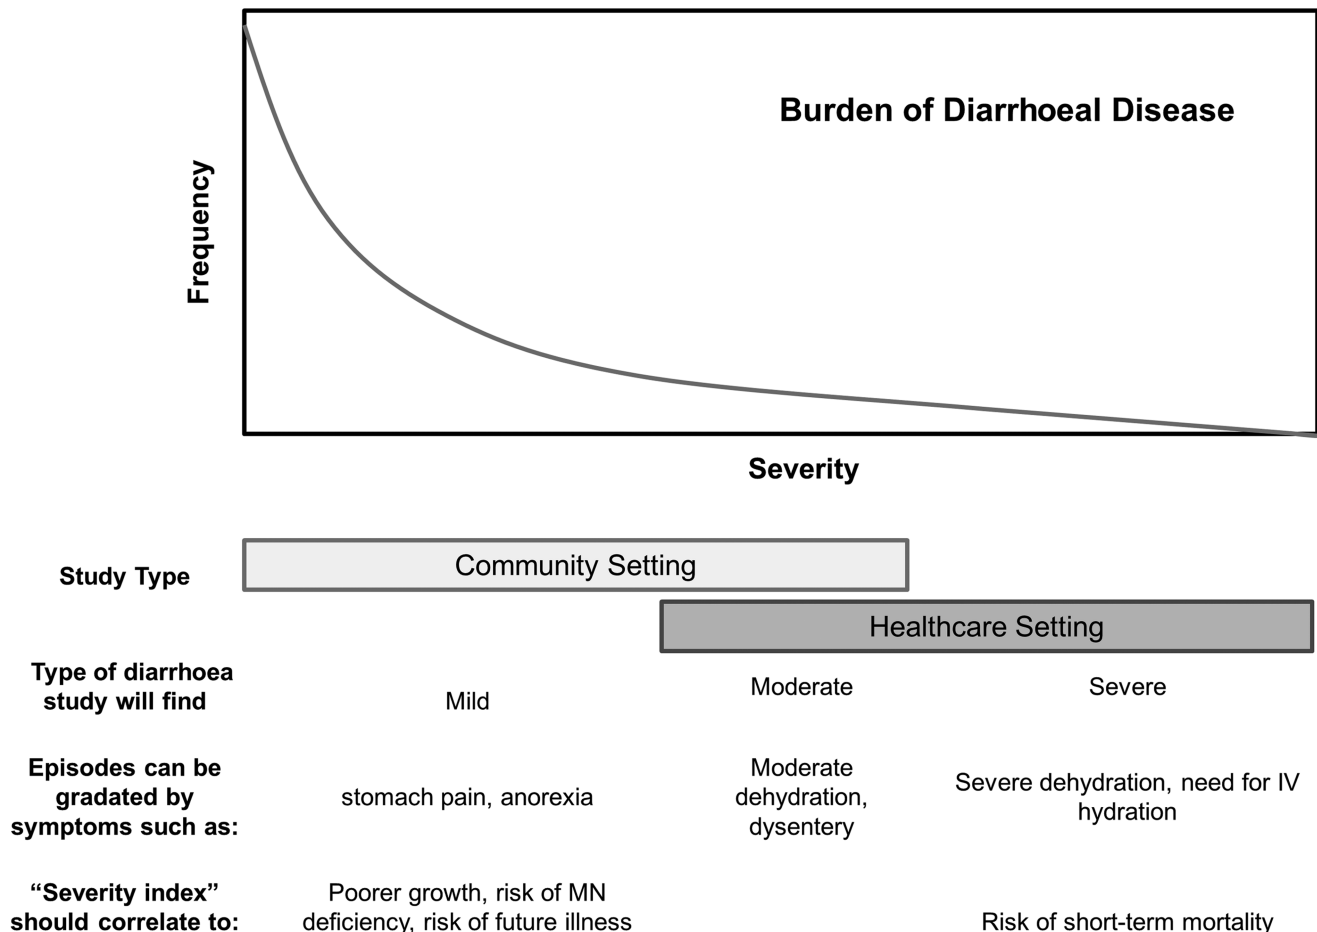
Burden of Diarrhoeal Disease

Frequency

Severity

Study Type

Community Setting

Healthcare Setting

Type of diarrhoea study will find

Mild

Moderate

Severe

Episodes can be gradated by symptoms such as:

stomach pain, anorexia

Moderate dehydration, dysentery

Severe dehydration, need for IV hydration

“Severity index” should correlate to:

Poorer growth, risk of MN deficiency, risk of future illness

Risk of short-term mortality